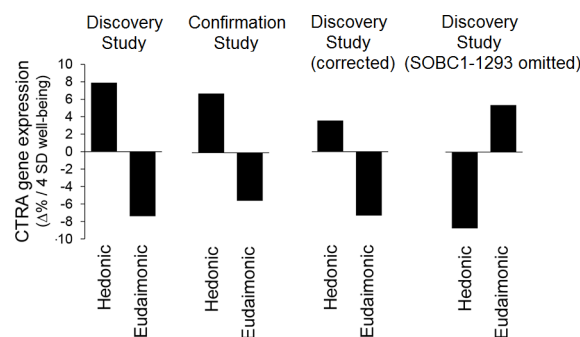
Discovery Study

Confirmation Study

Discovery Study (corrected)

Discovery Study (SOBC1-1293 omitted)

CTRA gene expression
(Δ% / 4 SD well-being)

10
8
6
4
2
0
-2
-4
-6
-8
-10

Hedonic
Eudaimonic
Hedonic
Eudaimonic
Hedonic
Eudaimonic
Hedonic
Eudaimonic